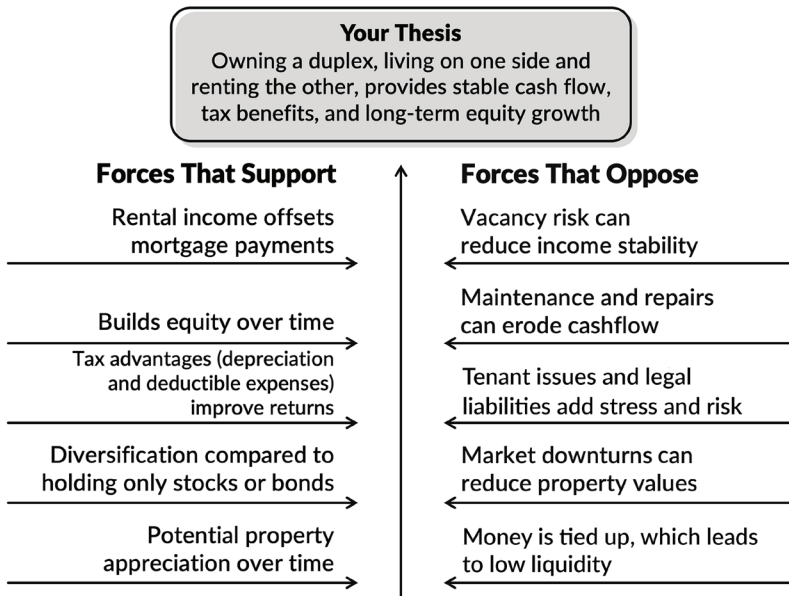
Your Thesis
Owning a duplex, living on one side and renting the other, provides stable cash flow, tax benefits, and long-term equity growth

Forces That Support

Rental income offsets mortgage payments

Builds equity over time

Tax advantages (depreciation and deductible expenses) improve returns

Diversification compared to holding only stocks or bonds

Potential property appreciation over time

Forces That Oppose

Vacancy risk can reduce income stability

Maintenance and repairs can erode cashflow

Tenant issues and legal liabilities add stress and risk

Market downturns can reduce property values

Money is tied up, which leads to low liquidity